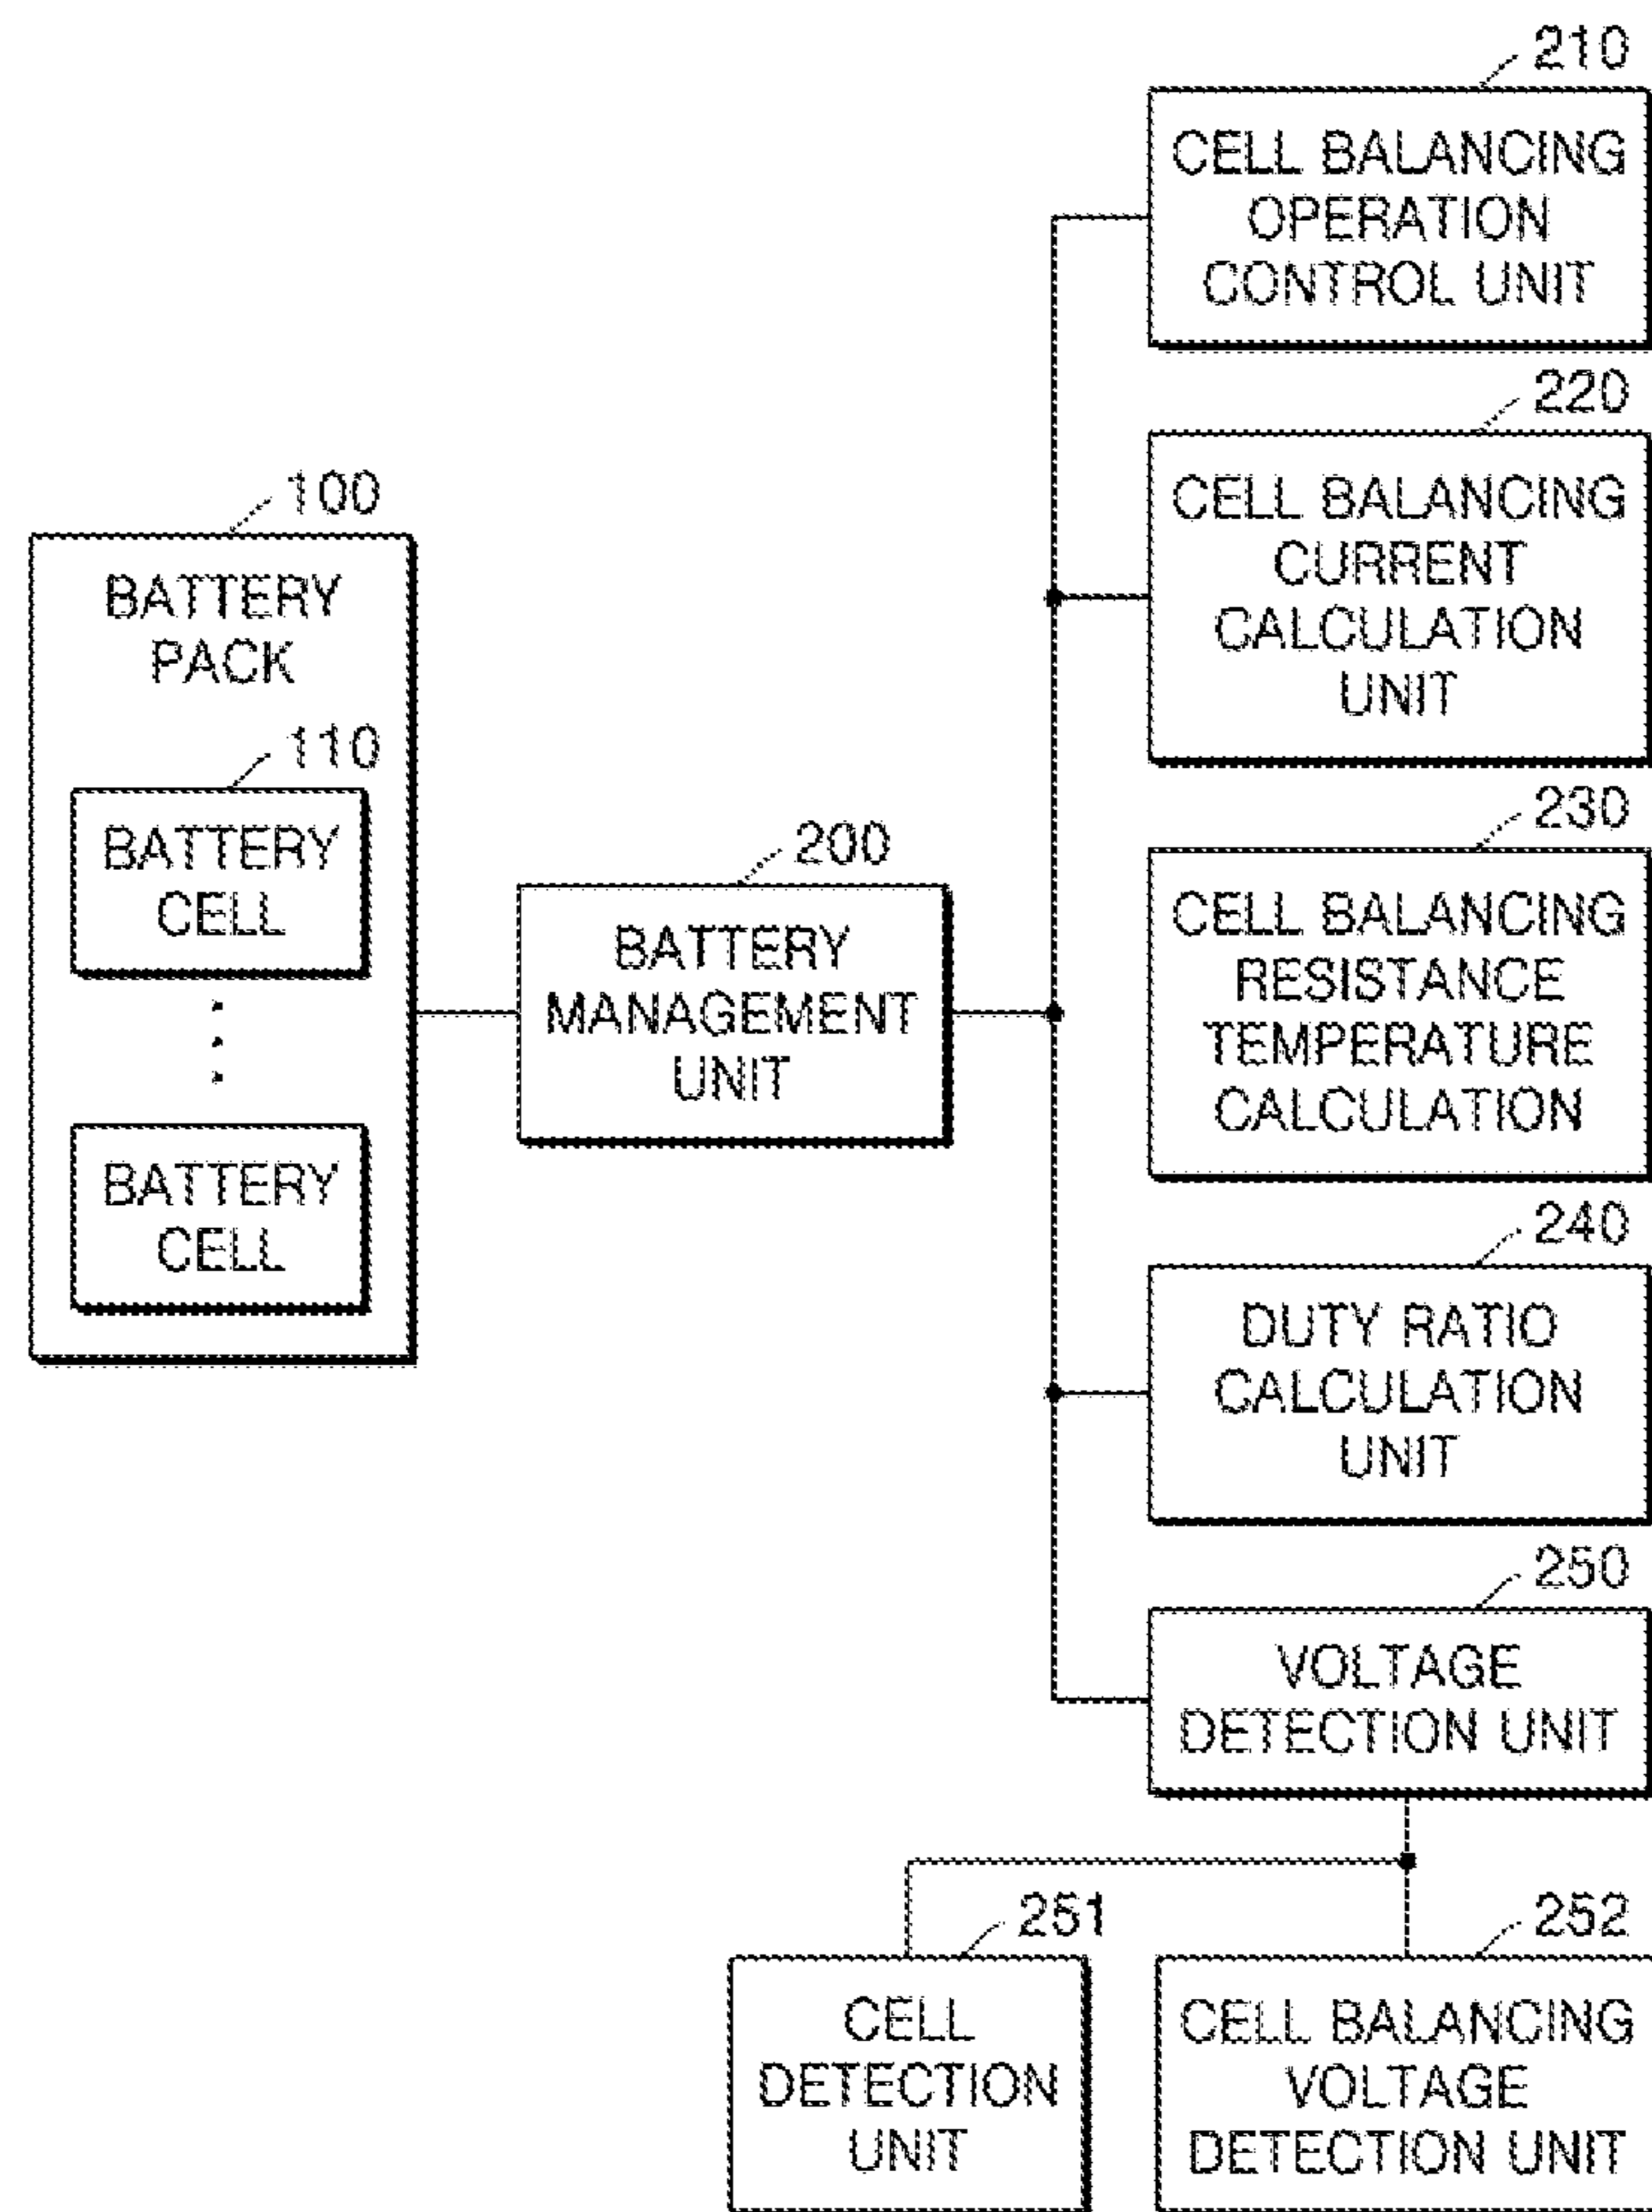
100

BATTERY PACK

110

BATTERY CELL

BATTERY CELL

200

BATTERY MANAGEMENT UNIT

210

CELL BALANCING OPERATION CONTROL UNIT

220

CELL BALANCING CURRENT CALCULATION UNIT

230

CELL BALANCING RESISTANCE TEMPERATURE CALCULATION

240

DUTY RATIO CALCULATION UNIT

250

VOLTAGE DETECTION UNIT

251

CELL DETECTION UNIT

252

CELL BALANCING VOLTAGE DETECTION UNIT